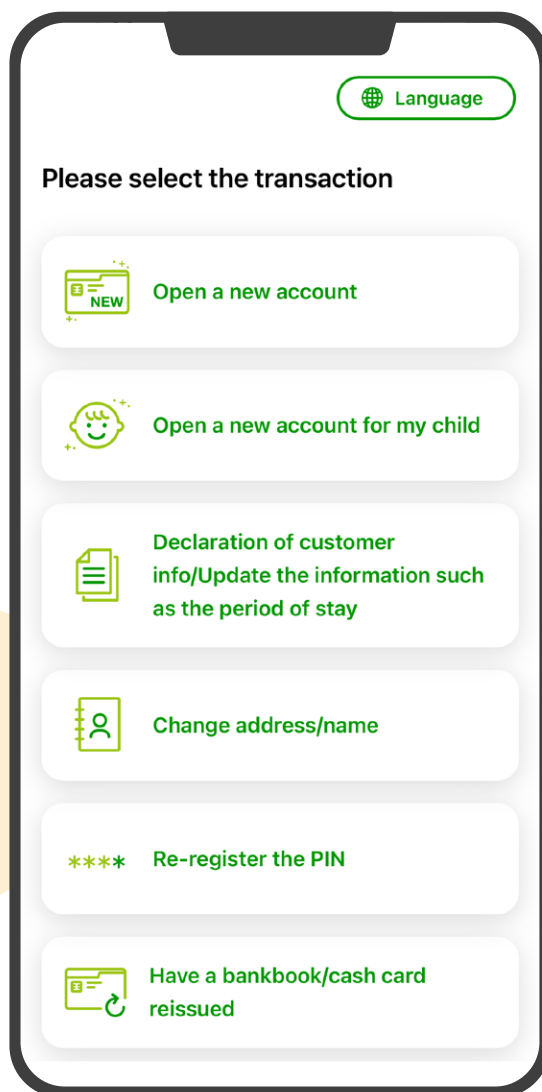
Language

Please select the transaction

NEW

Open a new account

Open a new account for my child

Declaration of customer info/Update the information such as the period of stay

Change address/name

****

Re-register the PIN

Have a bankbook/cash card reissued